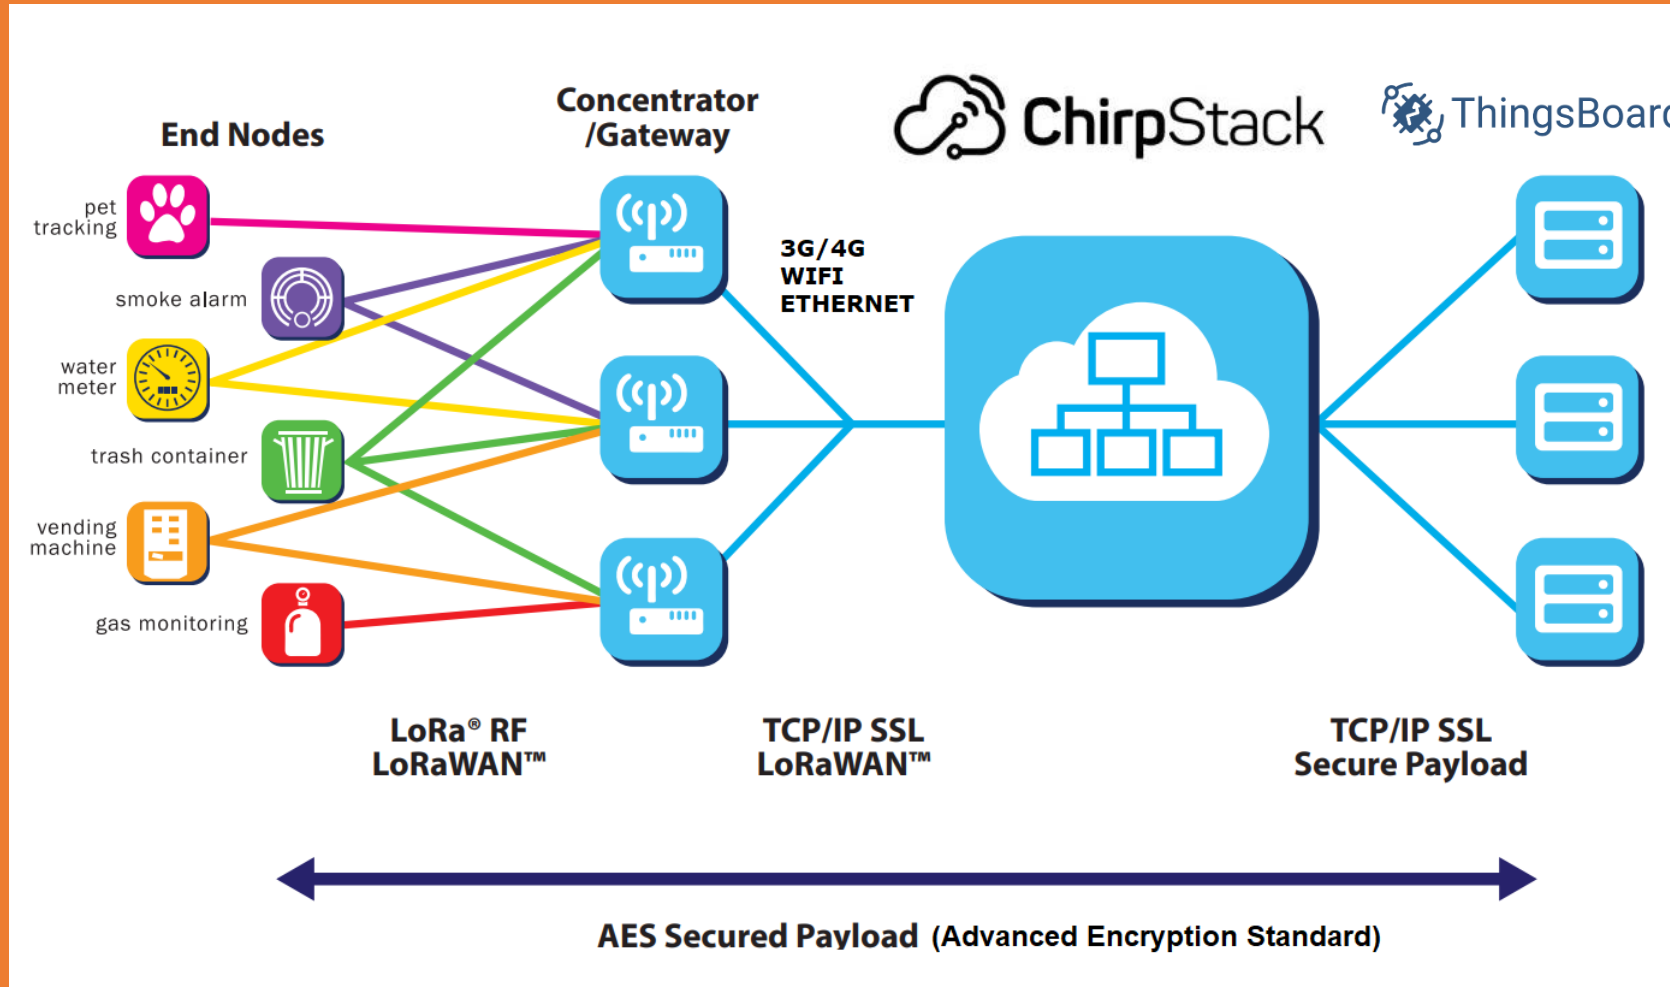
End Nodes

Concentrator /Gateway

ChirpStack

ThingsBoar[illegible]

pet tracking

smoke alarm

water meter

trash container

vending machine

gas monitoring

3G/4G
WIFI
ETHERNET

LoRa® RF
LoRaWAN™

TCP/IP SSL
LoRaWAN™

TCP/IP SSL
Secure Payload

AES Secured Payload (Advanced Encryption Standard)